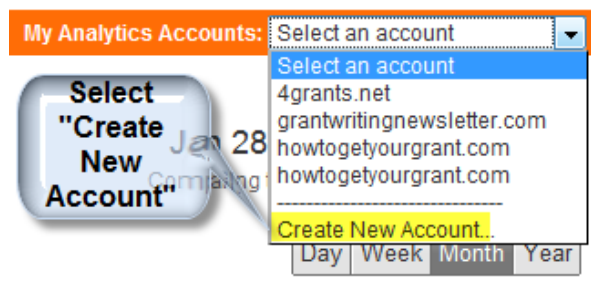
My Analytics Accounts: Select an account

Select an account
4grants.net
grantwritingnewsletter.com
howtogetyourgrant.com
howtogetyourgrant.com
------------------------------
Create New Account...

Select "Create New Account"

Jan 28
Comparing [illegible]

Day Week Month Year